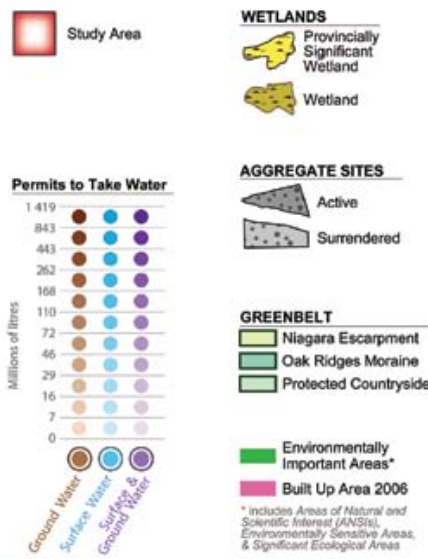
Study Area

Permits to Take Water

1 419
843
443
262
168
110
72
46
29
16
7
0

Millions of litres

Ground Water
Surface Water
Surface & Ground Water

WETLANDS

Provincially Significant Wetland

Wetland

AGGREGATE SITES

Active

Surrendered

GREENBELT

Niagara Escarpment

Oak Ridges Moraine

Protected Countryside

Environmentally Important Areas*

Built Up Area 2006

* includes Areas of Natural and Scientific Interest (ANSIs), Environmentally Sensitive Areas, & Significant Ecological Areas